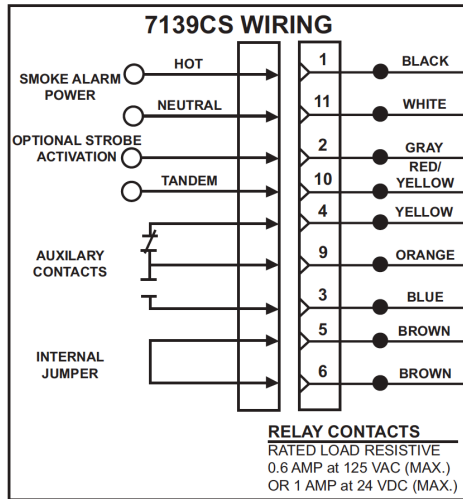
7139CS WIRING

SMOKE ALARM POWER

HOT

NEUTRAL

OPTIONAL STROBE ACTIVATION

TANDEM

AUXILARY CONTACTS

INTERNAL JUMPER

1
11
2
10
4
9
3
5
6

BLACK
WHITE
GRAY
RED/ YELLOW
YELLOW
ORANGE
BLUE
BROWN
BROWN

RELAY CONTACTS
RATED LOAD RESISTIVE
0.6 AMP at 125 VAC (MAX.)
OR 1 AMP at 24 VDC (MAX.)